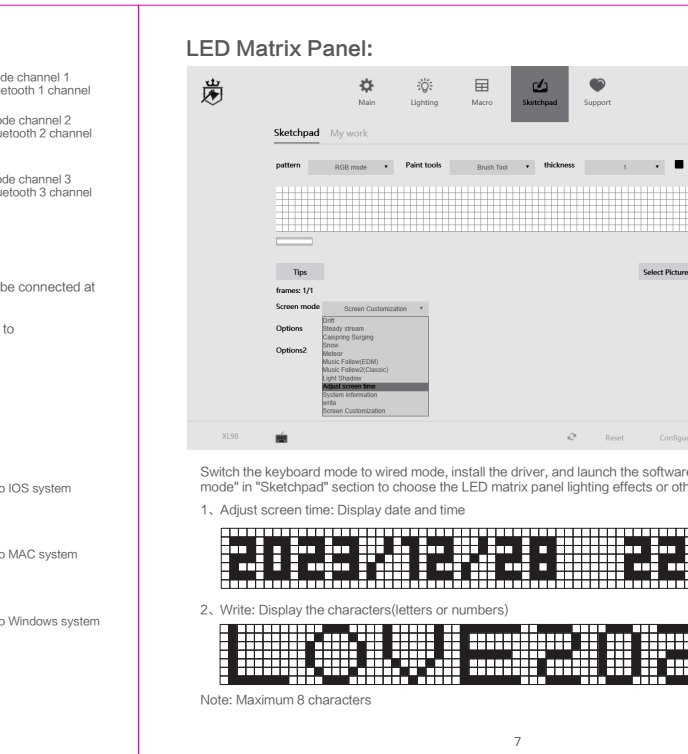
de channel 1
etooth 1 channel

ode channel 2
uetooth 2 channel

ode channel 3
uetooth 3 channel

be connected at

to

o IOS system

o MAC system

o Windows system

LED Matrix Panel:

Main Lighting Macro Sketchpad Support

Sketchpad My work

pattern RGB mode Paint tools Brush Tool thickness 1

Tips

Select Picture

frames: 1/1

Screen mode Screen Customization

Options

Options2

Drift
Steady stream
Caispring Surging
Snow
Meteor
Music Follow(EDM)
Music Follow2(Classic)
Light Shadow
Adjust screen time
System information
write
Screen Customization

XL98

Reset Configu

Switch the keyboard mode to wired mode, install the driver, and launch the software mode" in "Sketchpad" section to choose the LED matrix panel lighting effects or oth

1、Adjust screen time: Display date and time

2023/12/28 22

2、Write: Display the characters(letters or numbers)

LOVE202

Note: Maximum 8 characters

7